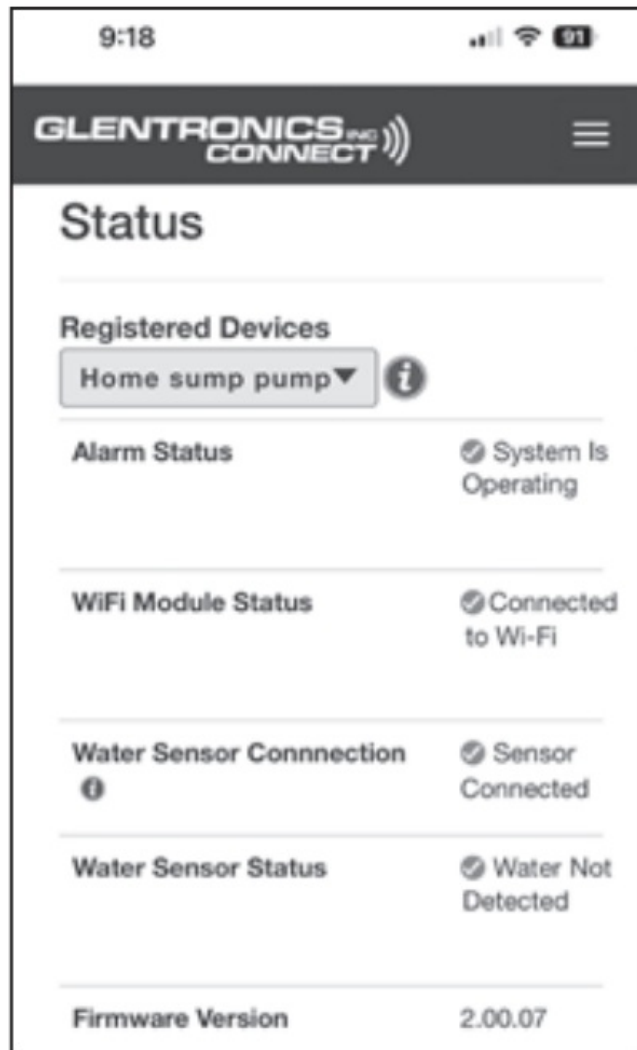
9:18

91

GLENTRONICS INC CONNECT

Status

Registered Devices

Home sump pump▼

Alarm Status

System Is Operating

WiFi Module Status

Connected to Wi-Fi

Water Sensor Connnection

Sensor Connected

Water Sensor Status

Water Not Detected

Firmware Version

2.00.07